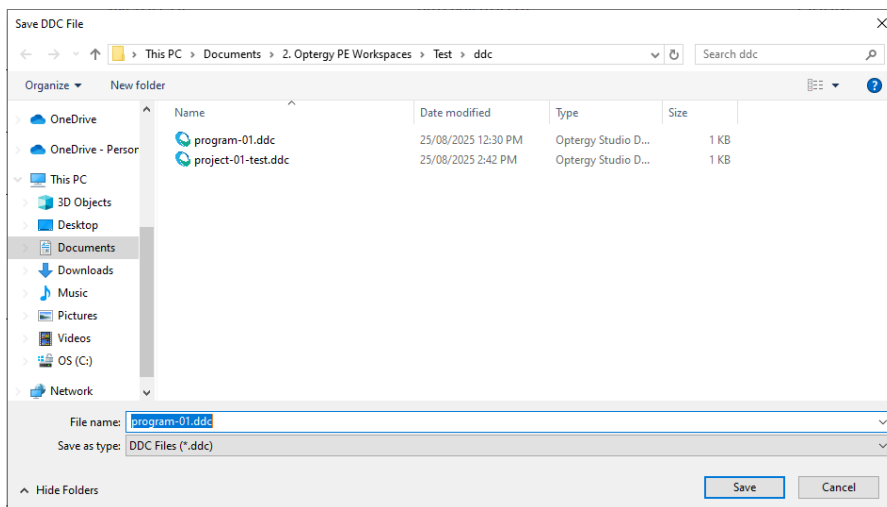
Save DDC File

This PC > Documents > 2. Optergy PE Workspaces > Test > ddc

Search ddc

Organize ▾ New folder

OneDrive
OneDrive - Persor
This PC
3D Objects
Desktop
Documents
Downloads
Music
Pictures
Videos
OS (C:)
Network

| Name | Date modified | Type | Size |
|---|---|---|---|
| program-01.ddc | 25/08/2025 12:30 PM | Optergy Studio D... | 1 KB |
| project-01-test.ddc | 25/08/2025 2:42 PM | Optergy Studio D... | 1 KB |

File name: program-01.ddc
Save as type: DDC Files (*.ddc)

Hide Folders

Save
Cancel